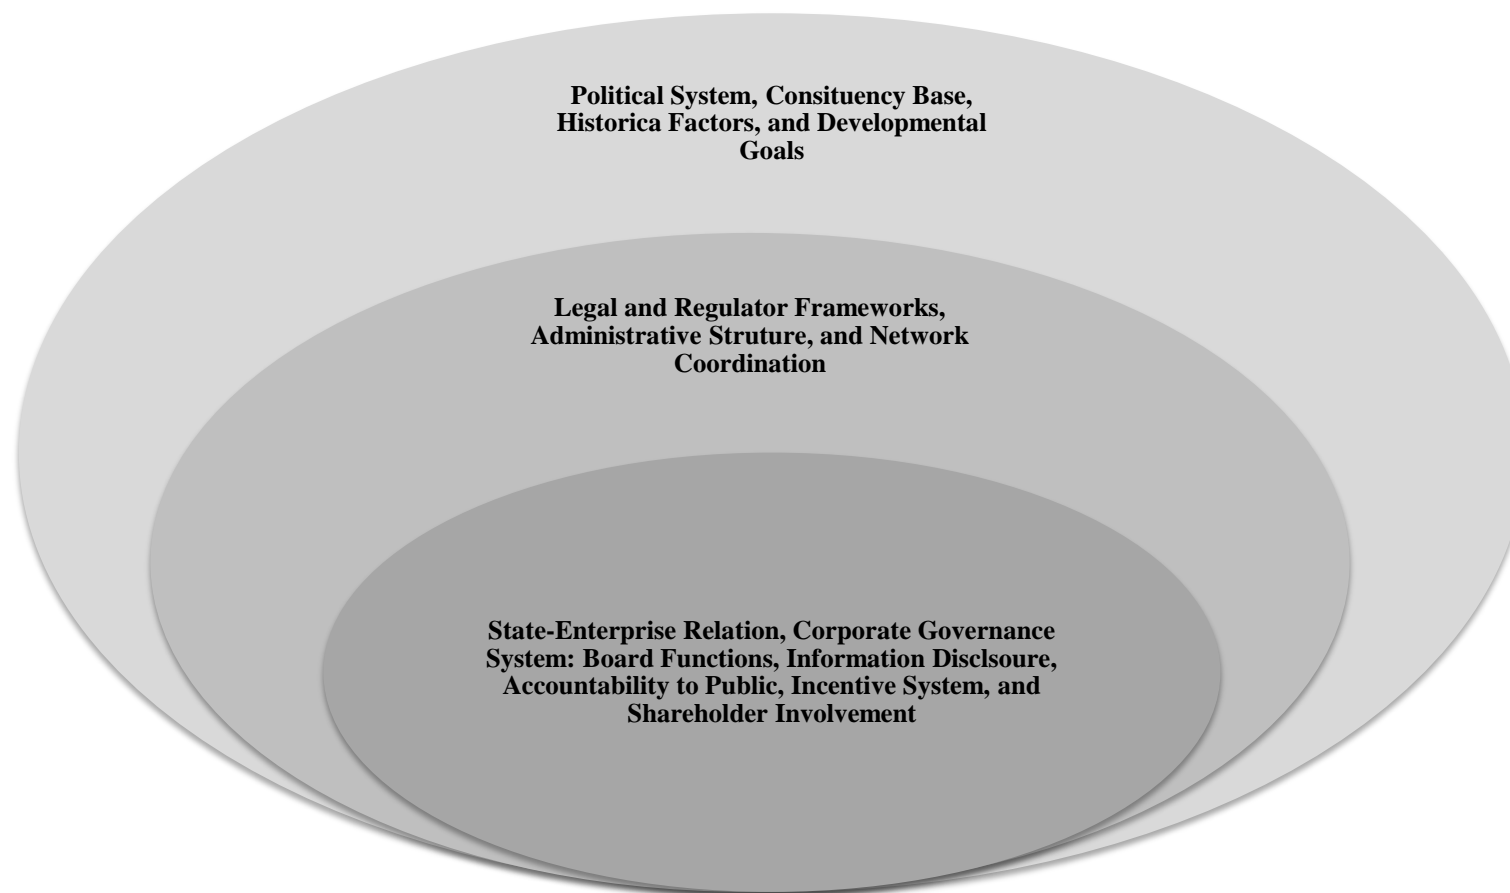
Political System, Consituency Base, Historica Factors, and Developmental Goals

Legal and Regulator Frameworks, Administrative Struture, and Network Coordination

State-Enterprise Relation, Corporate Governance System: Board Functions, Information Disclsoure, Accountability to Public, Incentive System, and Shareholder Involvement